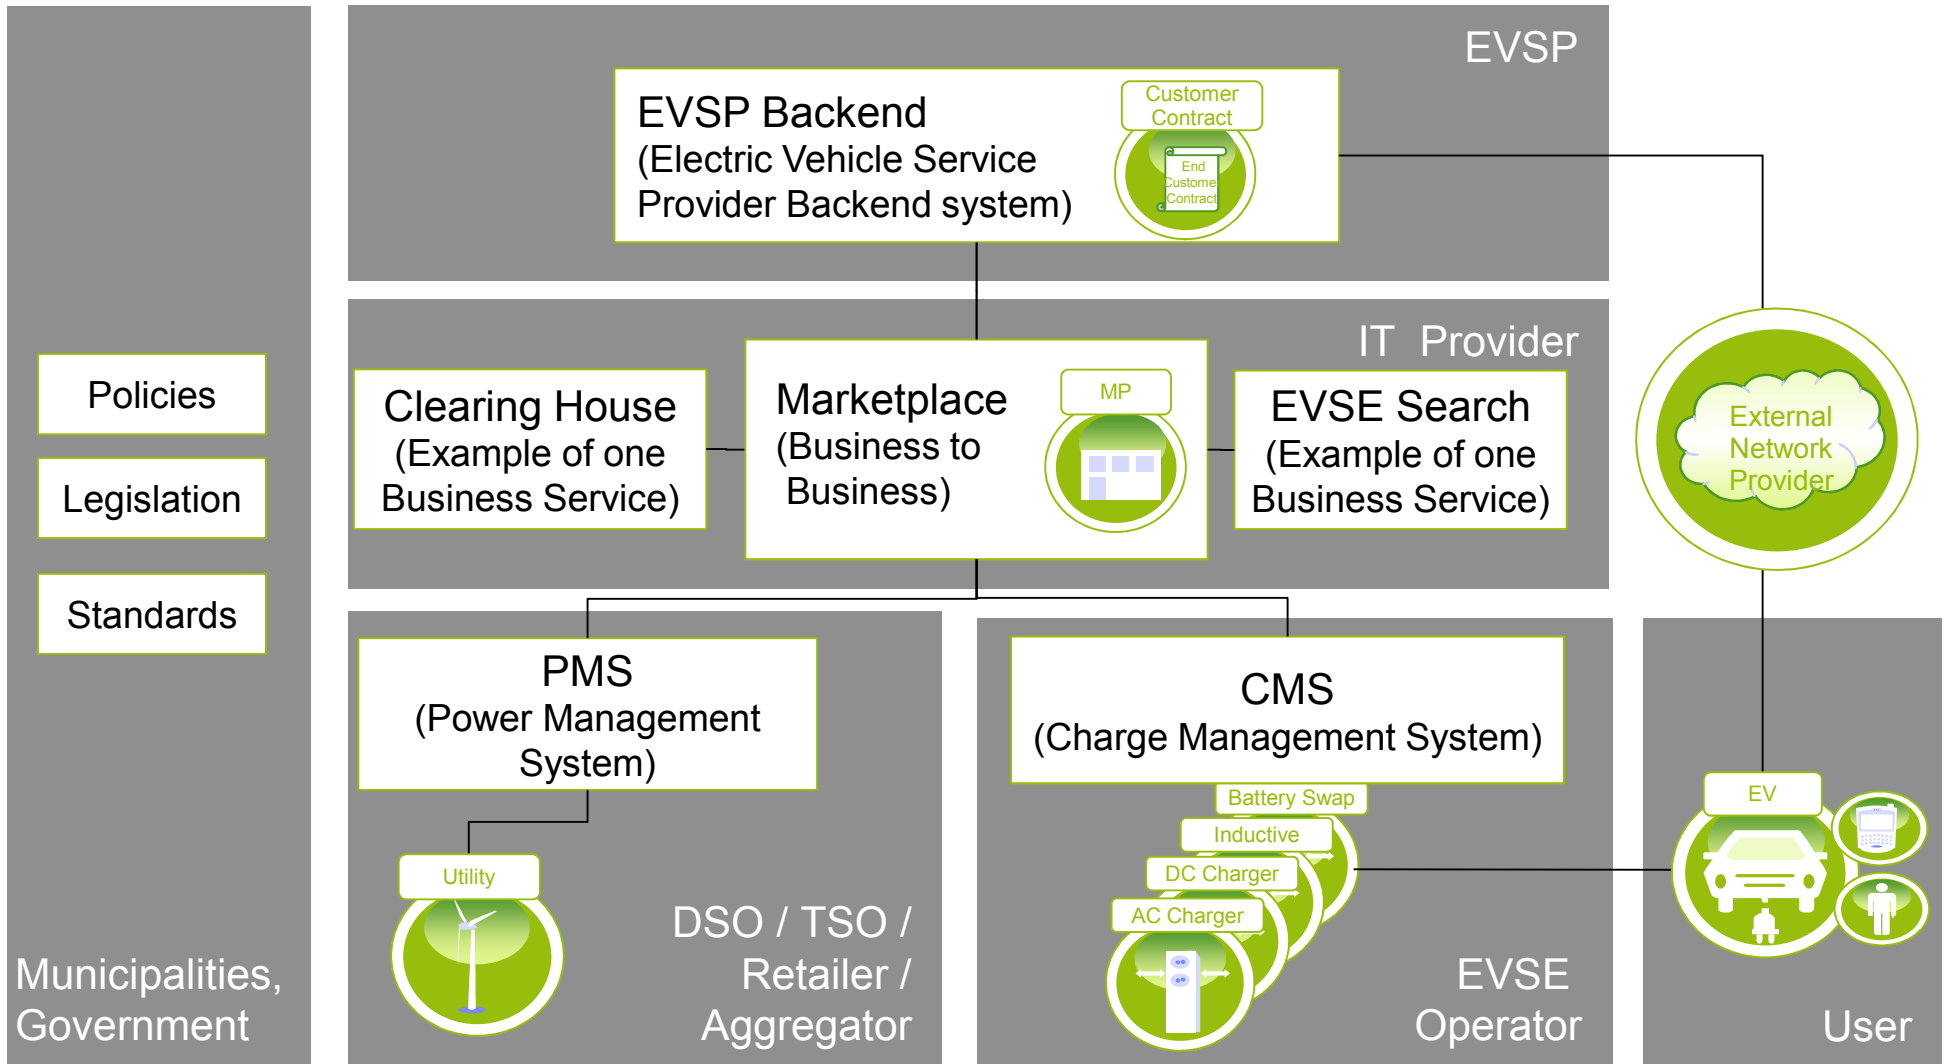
EVSP

EVSP Backend
(Electric Vehicle Service Provider Backend system)

Customer Contract

End Customer Contract

IT Provider

Policies

Legislation

Standards

Clearing House
(Example of one Business Service)

Marketplace
(Business to Business)

MP

EVSE Search
(Example of one Business Service)

External Network Provider

PMS
(Power Management System)

CMS
(Charge Management System)

Battery Swap

Inductive

DC Charger

AC Charger

EV

Utility

DSO / TSO / Retailer / Aggregator

EVSE Operator

User

Municipalities, Government